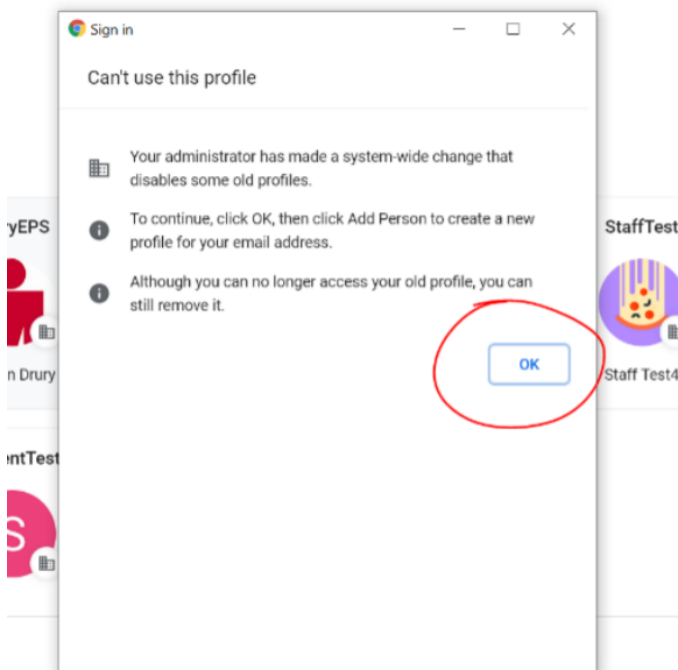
ryEPS

n Drury

entTest

S

Sign in

Can't use this profile

Your administrator has made a system-wide change that disables some old profiles.

To continue, click OK, then click Add Person to create a new profile for your email address.

Although you can no longer access your old profile, you can still remove it.

OK

StaffTest

Staff Test4